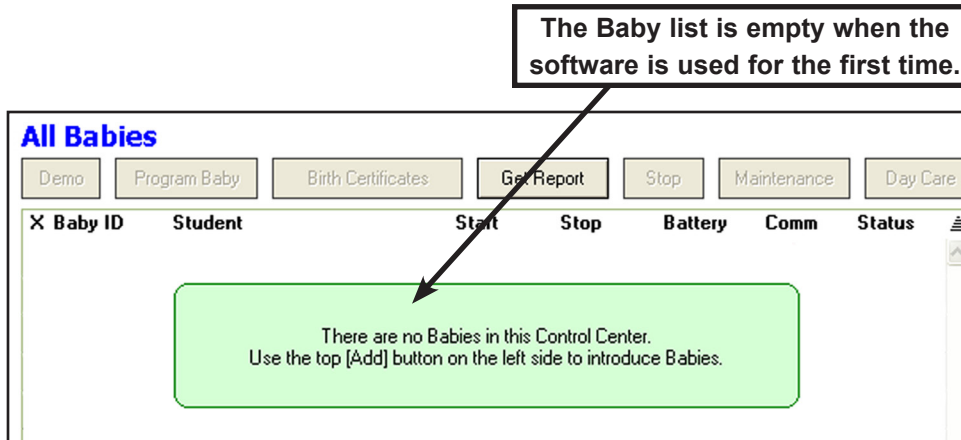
The Baby list is empty when the software is used for the first time.

All Babies

Demo | Program Baby | Birth Certificates | Get Report | Stop | Maintenance | Day Care

| X | Baby ID | Student | Start | Stop | Battery | Comm | Status |
|---|---|---|---|---|---|---|---|

There are no Babies in this Control Center.
Use the top [Add] button on the left side to introduce Babies.